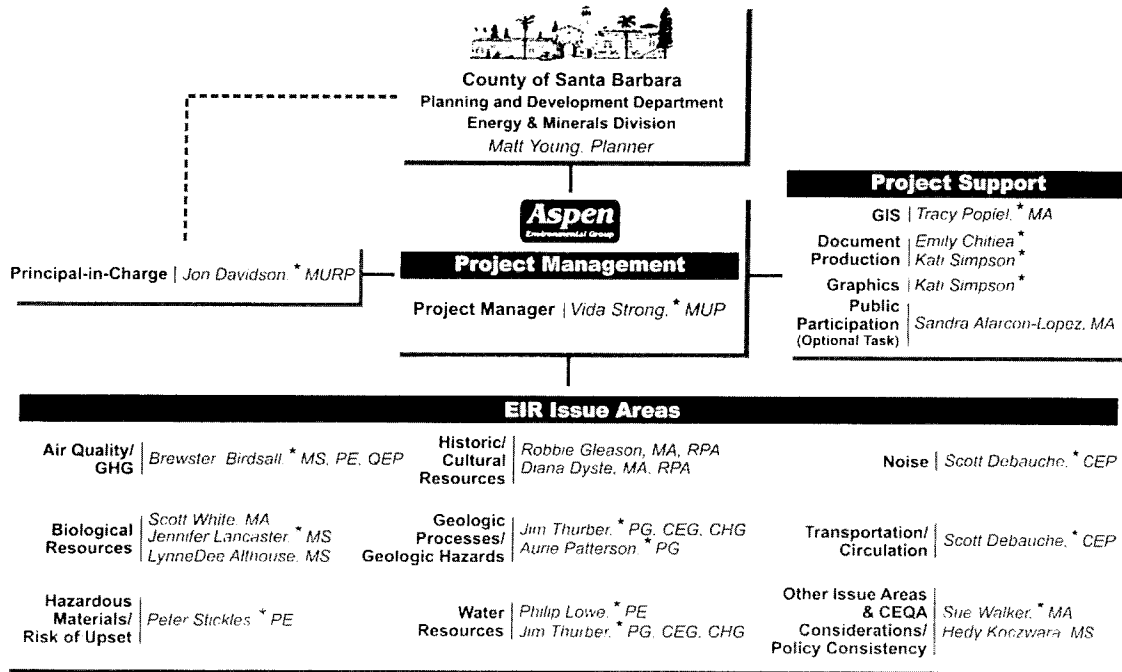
County of Santa Barbara
Planning and Development Department
Energy & Minerals Division
Matt Young, Planner

Aspen
Environmental Group

Project Support
GIS | Tracy Popiel,* MA
Document Production | Emily Chitiea* Kati Simpson*
Graphics | Kati Simpson*
Public Participation (Optional Task) | Sandra Alarcon-Lopez, MA

Principal-in-Charge | Jon Davidson,* MURP

Project Management
Project Manager | Vida Strong,* MUP

EIR Issue Areas

Air Quality/ GHG | Brewster Birdsall,* MS, PE, QEP

Historic/ Cultural Resources | Robbie Gleason, MA, RPA Diana Dyste, MA, RPA

Noise | Scott Debauche,* CEP

Biological Resources | Scott White, MA Jennifer Lancaster,* MS LynneDee Althouse, MS

Geologic Processes/ Geologic Hazards | Jim Thurber,* PG, CEG, CHG Aurie Patterson,* PG

Transportation/ Circulation | Scott Debauche,* CEP

Hazardous Materials/ Risk of Upset | Peter Stickles,* PE

Water Resources | Philip Lowe,* PE Jim Thurber,* PG, CEG, CHG

Other Issue Areas & CEQA Considerations/ Policy Consistency | Sue Walker,* MA Hedy Koczwara, MS